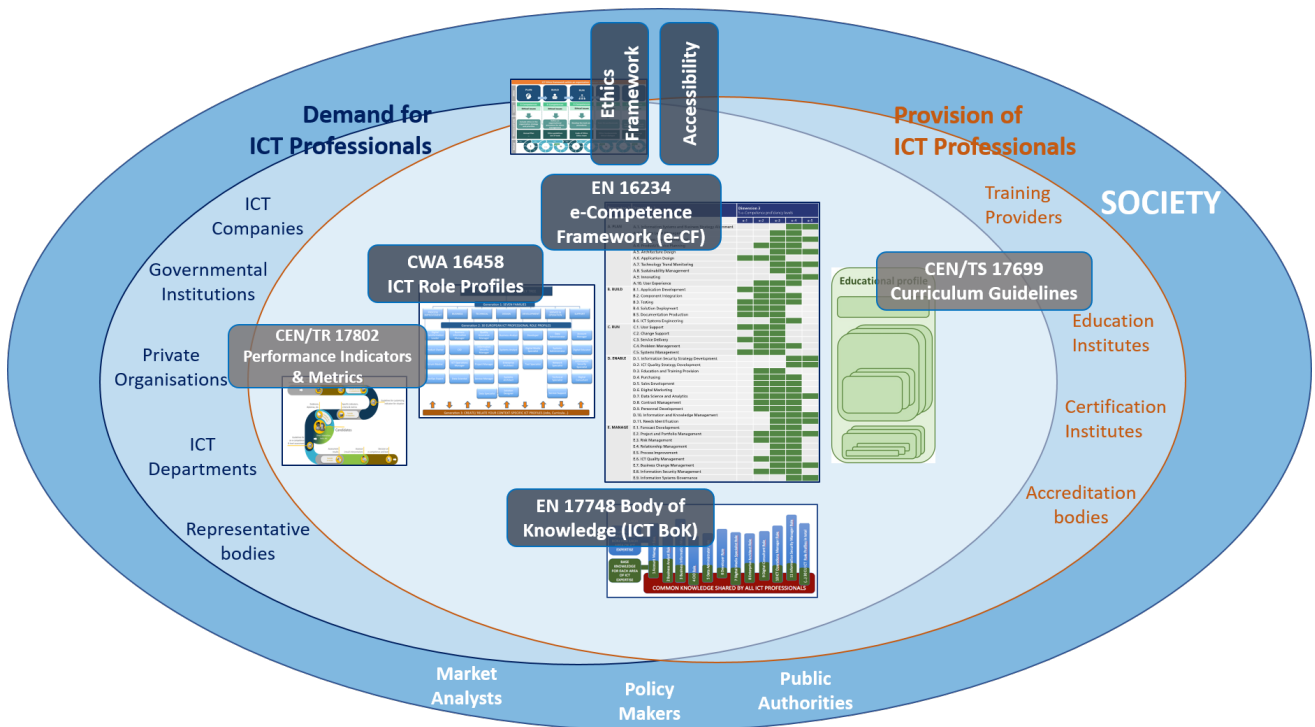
Ethics Framework

Accessibility

Demand for ICT Professionals

Provision of ICT Professionals

SOCIETY

EN 16234 e-Competence Framework (e-CF)

CWA 16458 ICT Role Profiles

CEN/TR 17802 Performance Indicators & Metrics

CEN/TS 17699 Curriculum Guidelines

EN 17748 Body of Knowledge (ICT BoK)

ICT Companies

Governmental Institutions

Private Organisations

ICT Departments

Representative bodies

Training Providers

Education Institutes

Certification Institutes

Accreditation bodies

Market Analysts

Policy Makers

Public Authorities

Educational profile

COMMON KNOWLEDGE SHARED BY ALL ICT PROFESSIONALS